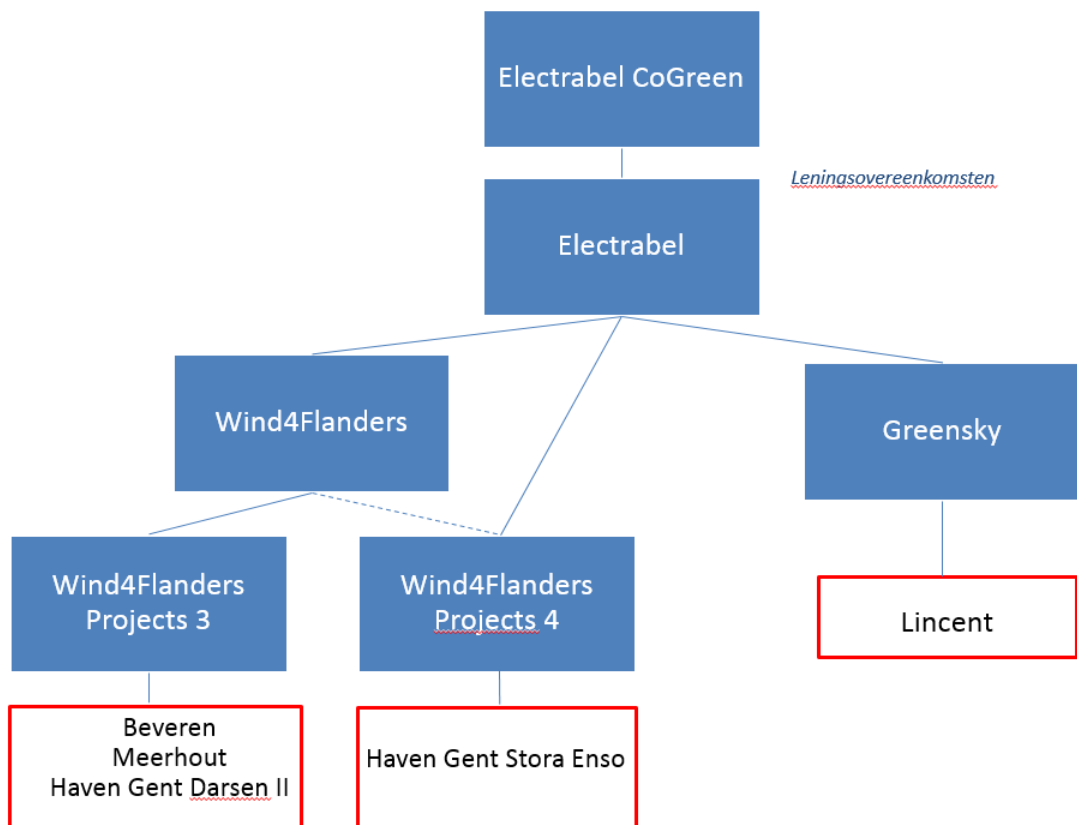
Electrabel CoGreen

Leningsovereenkomsten

Electrabel

Wind4Flanders

Greensky

Wind4Flanders Projects 3

Wind4Flanders Projects 4

Lincent

Beveren
Meerhout
Haven Gent Darsen II

Haven Gent Stora Enso